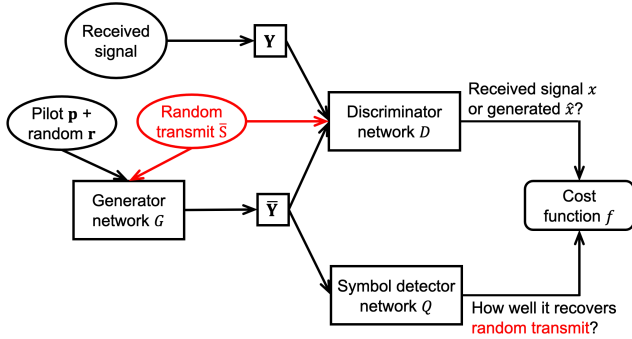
Received signal

$\mathbf{Y}$

Pilot $\mathbf{p}$ + random $\mathbf{r}$

Random transmit $\bar{\mathbf{S}}$

Discriminator network $D$

Received signal $x$ or generated $\hat{x}$?

Generator network $G$

$\bar{\mathbf{Y}}$

Cost function $f$

Symbol detector network $Q$

How well it recovers random transmit?